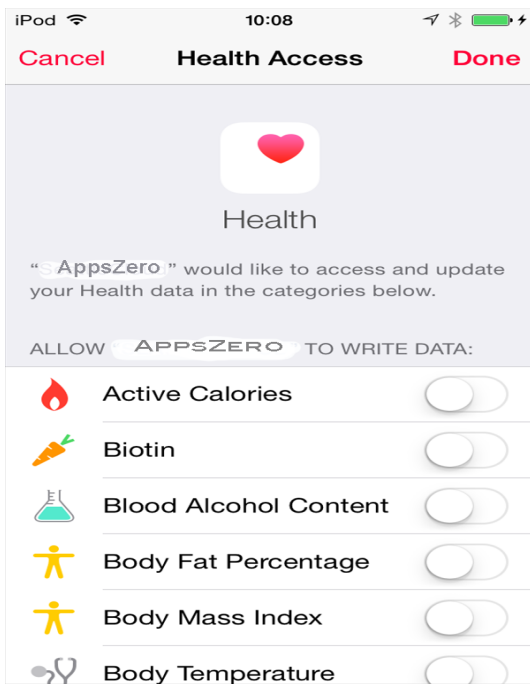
iPod 10:08

Cancel Health Access Done

Health

"AppsZero" would like to access and update your Health data in the categories below.

ALLOW APPSZERO TO WRITE DATA:

Active Calories

Biotin

Blood Alcohol Content

Body Fat Percentage

Body Mass Index

Body Temperature